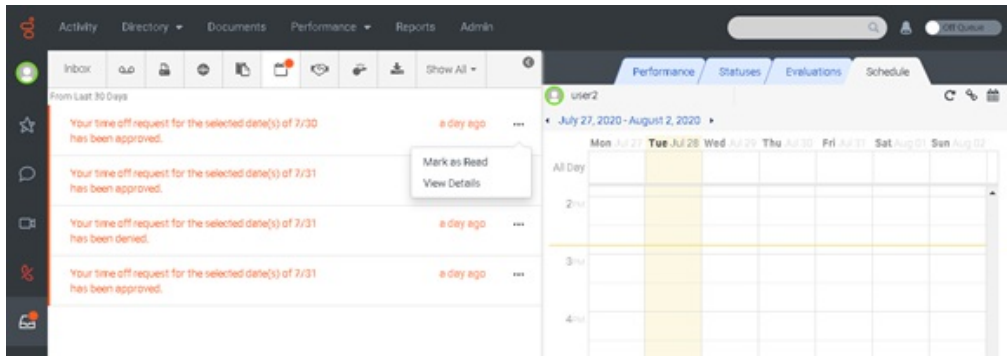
Activity Directory ▾ Documents Performance ▾ Reports Admin

Off Queue

Inbox Show All ▾

From Last 30 Days

Your time off request for the selected date(s) of 7/30 has been approved. a day ago ...

Mark as Read
View Details

Your time off request for the selected date(s) of 7/31 has been approved.

Your time off request for the selected date(s) of 7/31 has been denied. a day ago ...

Your time off request for the selected date(s) of 7/31 has been approved. a day ago ...

Performance Statuses Evaluations Schedule

user2

◂ July 27, 2020 - August 2, 2020 ▸

Mon Jul 27 Tue Jul 28 Wed Jul 29 Thu Jul 30 Fri Jul 31 Sat Aug 01 Sun Aug 02

All Day

2PM

3PM

4PM